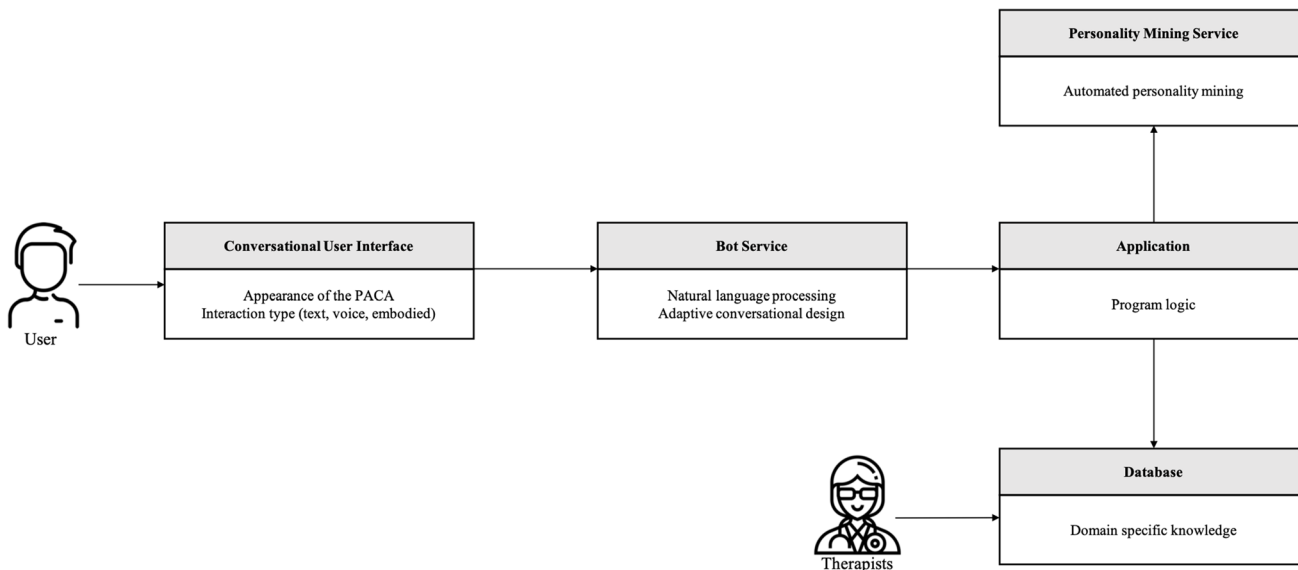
Personality Mining Service

Automated personality mining

User

Conversational User Interface

Appearance of the PACA
Interaction type (text, voice, embodied)

Bot Service

Natural language processing
Adaptive conversational design

Application

Program logic

Database

Domain specific knowledge

Therapists